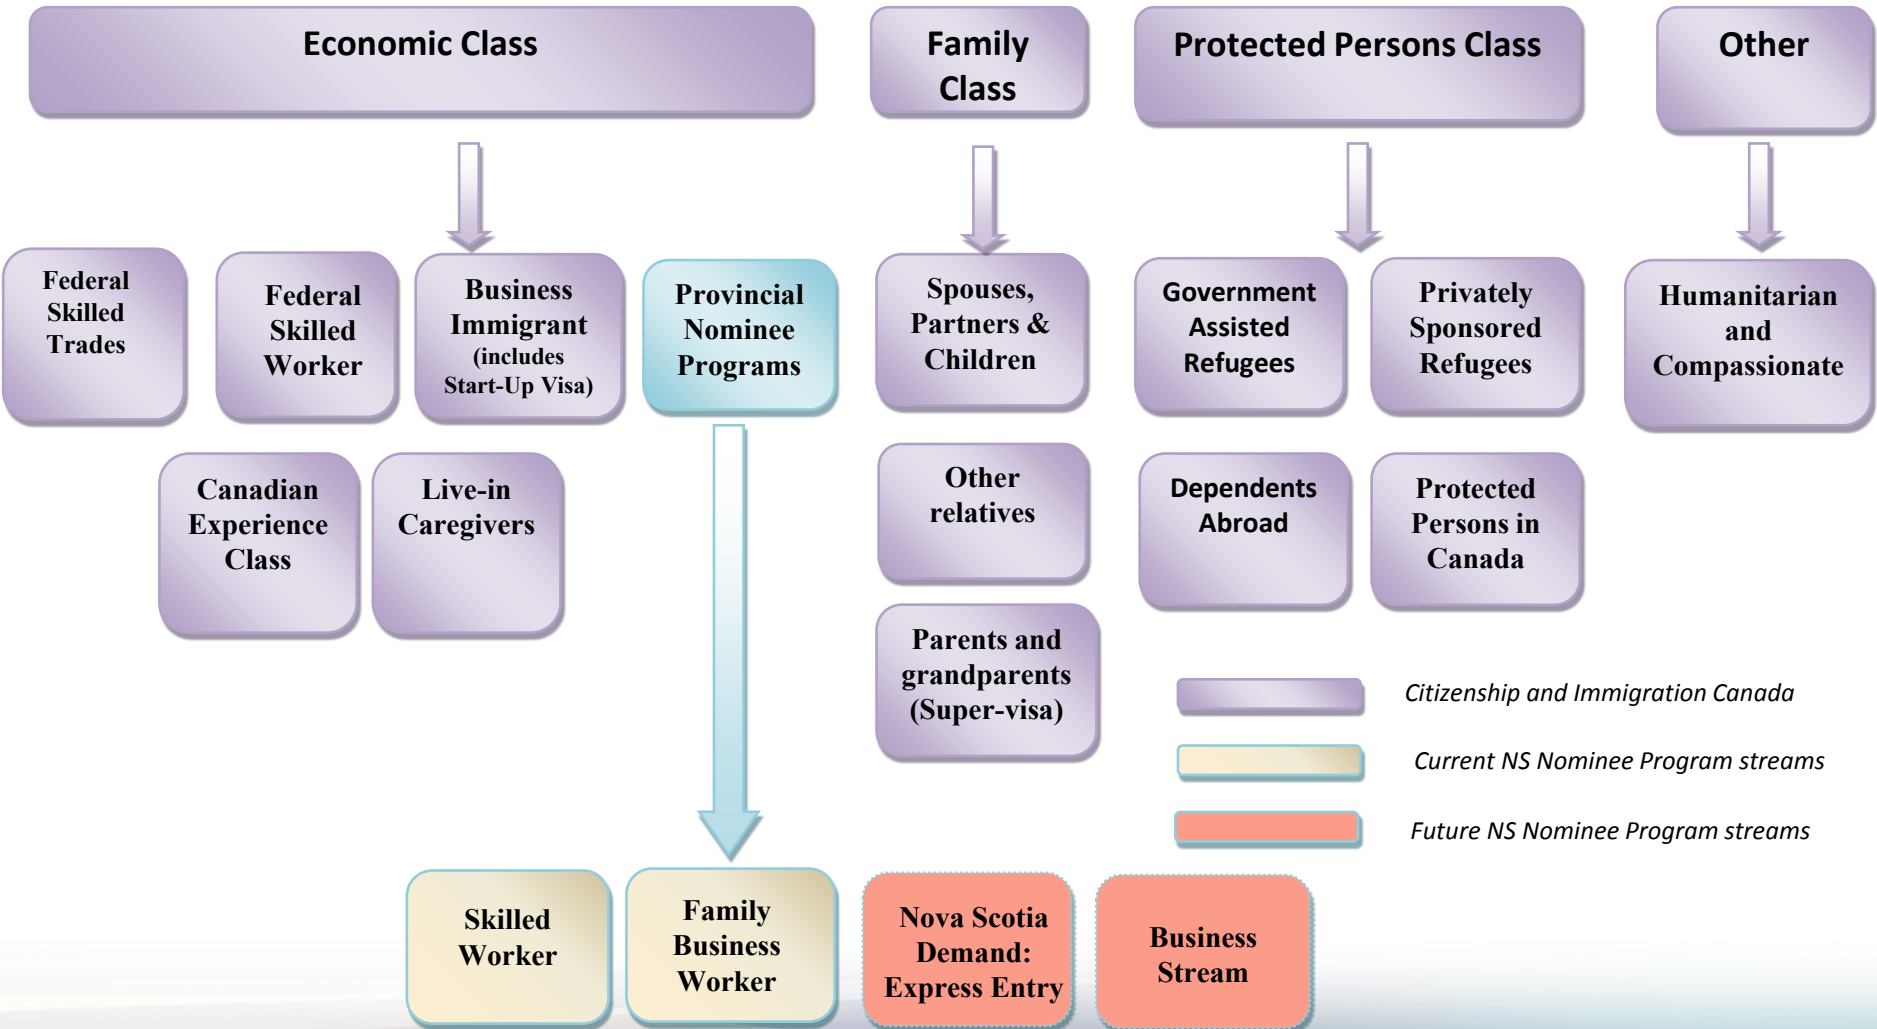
Economic Class

Family Class

Protected Persons Class

Other

Federal Skilled Trades

Federal Skilled Worker

Business Immigrant (includes Start-Up Visa)

Provincial Nominee Programs

Spouses, Partners & Children

Government Assisted Refugees

Privately Sponsored Refugees

Humanitarian and Compassionate

Canadian Experience Class

Live-in Caregivers

Other relatives

Dependents Abroad

Protected Persons in Canada

Parents and grandparents (Super-visa)

Citizenship and Immigration Canada

Current NS Nominee Program streams

Future NS Nominee Program streams

Skilled Worker

Family Business Worker

Nova Scotia Demand: Express Entry

Business Stream